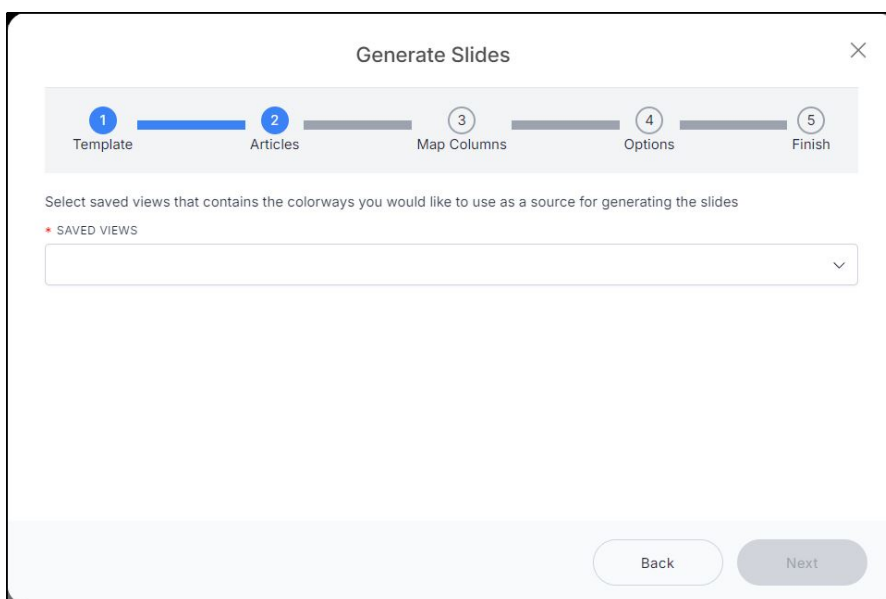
Generate Slides

×

1
Template

2
Articles

3
Map Columns

4
Options

5
Finish

Select saved views that contains the colorways you would like to use as a source for generating the slides

* SAVED VIEWS

Back

Next